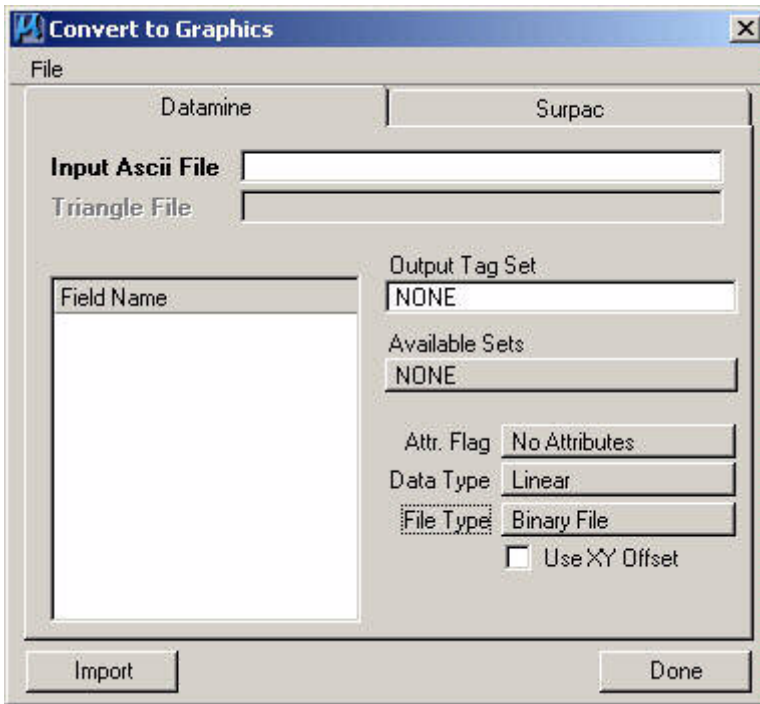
Convert to Graphics

File

Datamine

Surpac

Input Ascii File

Triangle File

Field Name

Output Tag Set

NONE

Available Sets

NONE

Attr. Flag No Attributes

Data Type Linear

File Type Binary File

Use XY Offset

Import

Done